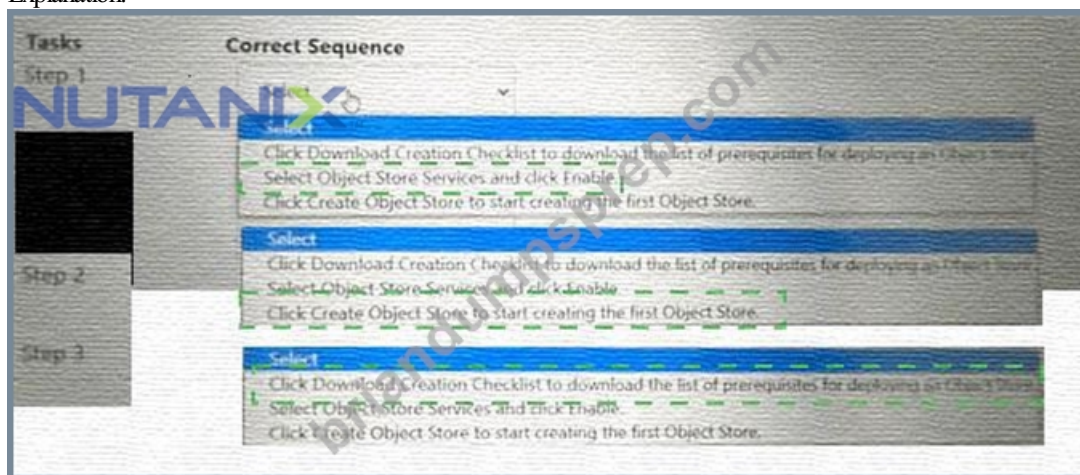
Explanation:

Tasks

Correct Sequence

Step 1

NUTANIX

Select

Select

Click Download Creation Checklist to download the list of prerequisites for deploying an Object Store

Select Object Store Services and click Enable.

Click Create Object Store to start creating the first Object Store.

Select

Click Download Creation Checklist to download the list of prerequisites for deploying an Object Store

Select Object Store Services and click Enable.

Click Create Object Store to start creating the first Object Store.

Step 2

Step 3

Select

Click Download Creation Checklist to download the list of prerequisites for deploying an Object Store

Select Object Store Services and click Enable.

Click Create Object Store to start creating the first Object Store.

braindumpsprep.com